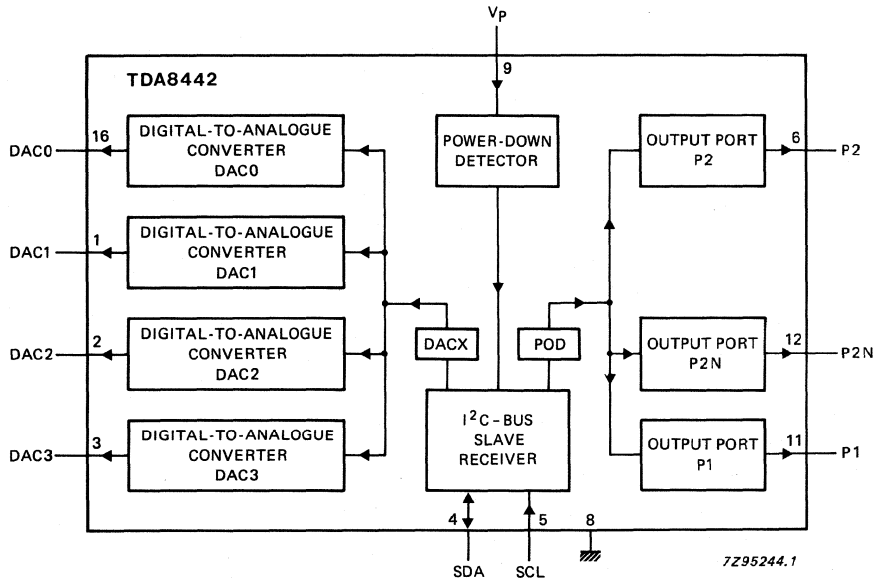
$V_P$

9

TDA8442

DAC0 16 DIGITAL-TO-ANALOGUE CONVERTER DAC0

DAC1 1 DIGITAL-TO-ANALOGUE CONVERTER DAC1

DAC2 2 DIGITAL-TO-ANALOGUE CONVERTER DAC2

DAC3 3 DIGITAL-TO-ANALOGUE CONVERTER DAC3

POWER-DOWN DETECTOR

DACX

POD

$I^2C$ – BUS SLAVE RECEIVER

OUTPUT PORT P2 6 P2

OUTPUT PORT P2N 12 P2N

OUTPUT PORT P1 11 P1

4 SDA

5 SCL

8

7Z95244.1